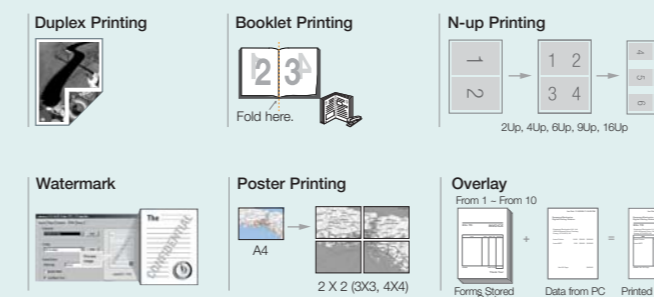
Duplex Printing

Booklet Printing

2 3 4

Fold here.

N-up Printing

1
2

1 2
3 4

4
5
6

2Up, 4Up, 6Up, 9Up, 16Up

Watermark

The

CONFIDENTIAL

Poster Printing

A4

2 X 2 (3X3, 4X4)

Overlay

From 1 – From 10

+

=

Forms Stored

Data from PC

Printed